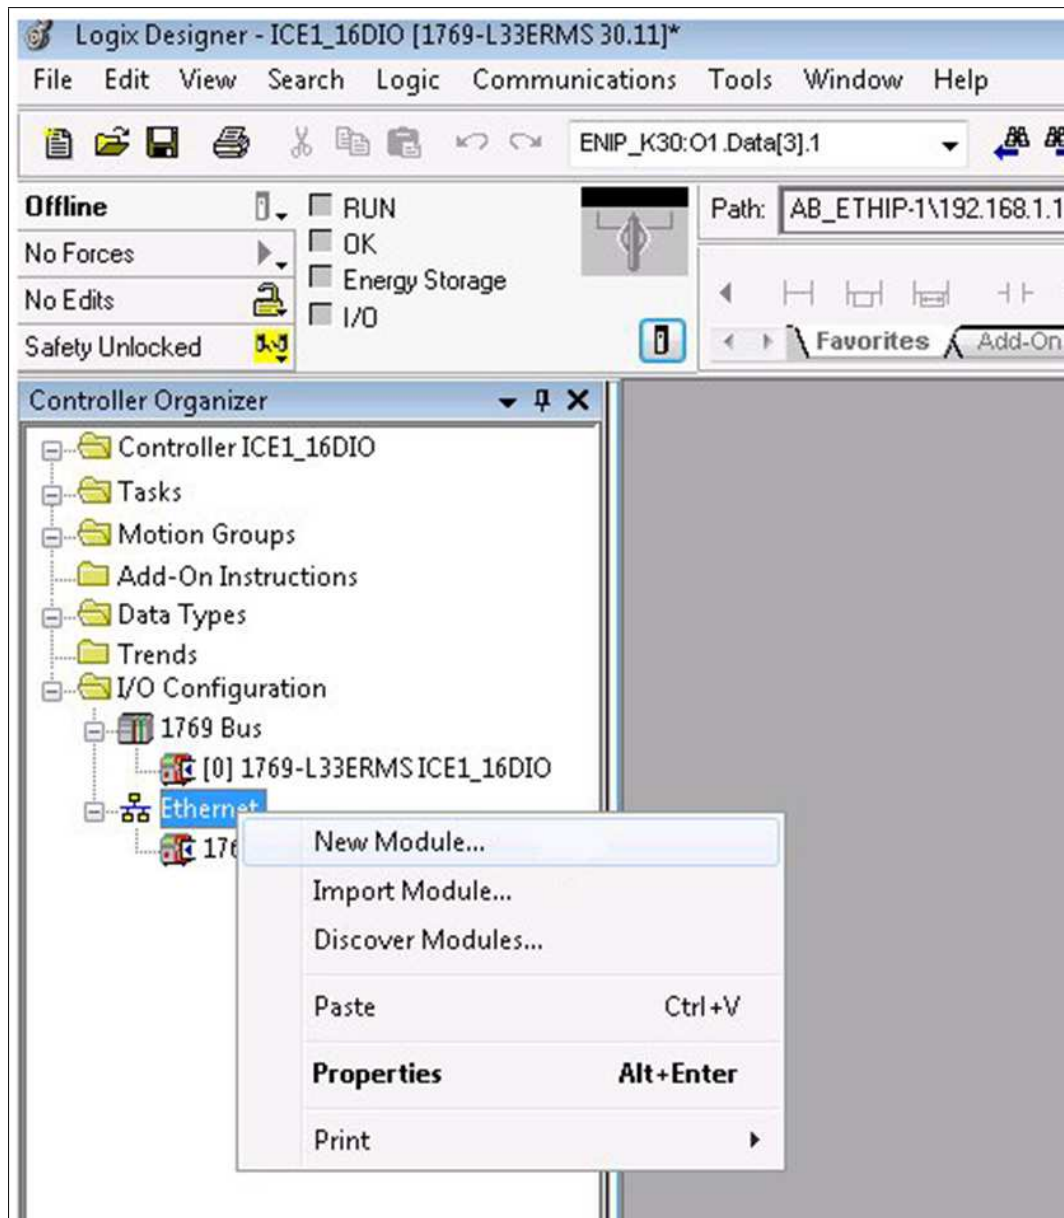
Logix Designer - ICE1_16DIO [1769-L33ERMS 30.11]*

File Edit View Search Logic Communications Tools Window Help

ENIP_K30:O1.Data[3].1

Offline
No Forces
No Edits
Safety Unlocked

RUN
OK
Energy Storage
I/O

Path: AB_ETHIP-1\192.168.1.1

Favorites Add-On

Controller Organizer

Controller ICE1_16DIO
Tasks
Motion Groups
Add-On Instructions
Data Types
Trends
I/O Configuration
1769 Bus
[0] 1769-L33ERMS ICE1_16DIO
Ethernet
176

New Module...
Import Module...
Discover Modules...
Paste Ctrl+V
Properties Alt+Enter
Print